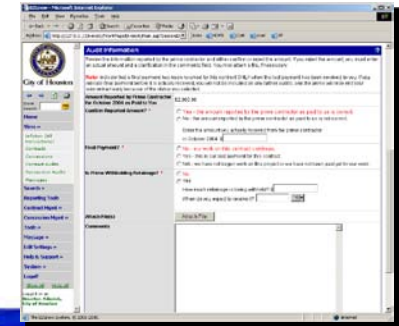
Audit Information

City of Houston

Home

Reporting Tools

Contract Mgmt

Concession Mgmt

Tools

Message

Edit Settings

Help & Support

System

Logoff

Amount Reported by Prime Contractor for October 2006 as Paid to You
$2,865.00

Confirm Reported Amount?

Yes - the amount reported by the prime contractor as paid to us is correct.

No - the amount reported by the prime contractor as paid to us is not correct.

Final Payment?

Is Prime Withholding Retainage?

Yes

No

Attachments

Attach File

Comments

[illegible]